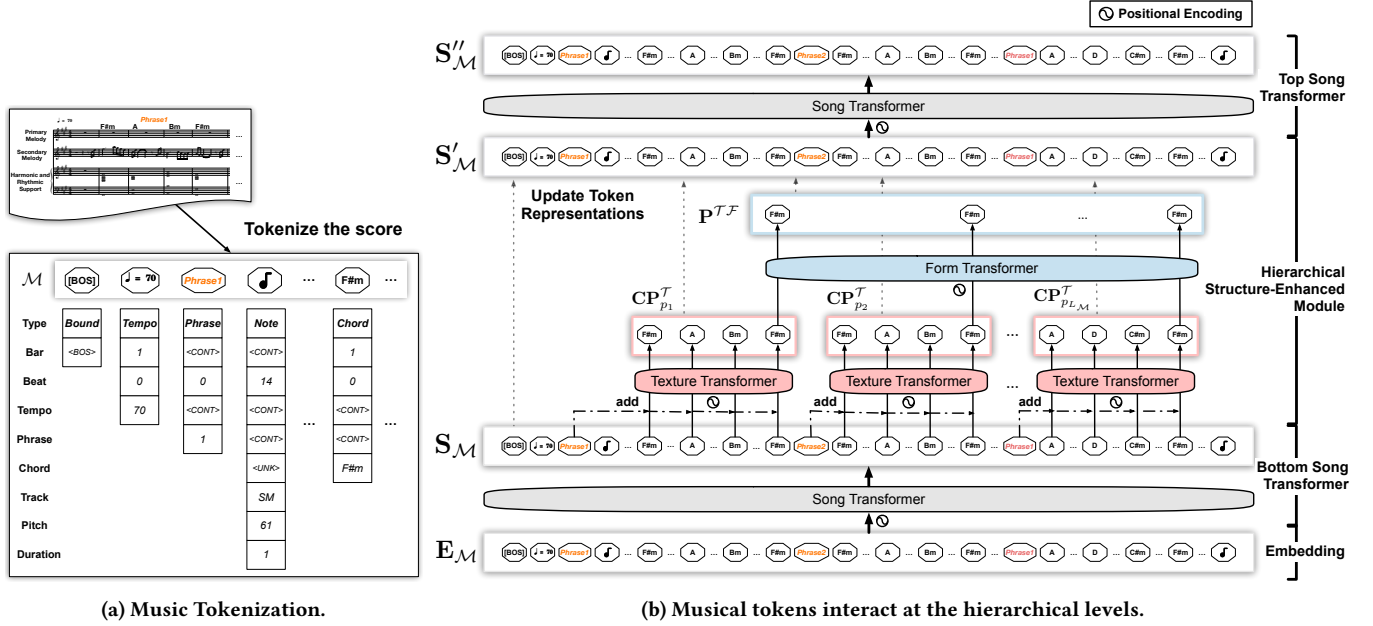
Phrase1

♩ = 70

F#m A Bm F#m

Primary Melody

Secondary Melody

Harmonic and Rhythmic Support

Tokenize the score

$\mathcal{M}$ [BOS] ♩ = 70 Phrase1 ♩ ... F#m ...

| Type | Bound | Tempo | Phrase | Note | ... | Chord |
|---|---|---|---|---|---|---|
| Bar | <BOS> | 1 | <CONT> | <CONT> | | 1 |
| Beat | | 0 | 0 | 14 | | 0 |
| Tempo | | 70 | <CONT> | <CONT> | | <CONT> |
| Phrase | | | 1 | <CONT> | | <CONT> |
| Chord | | | | <UNK> | | F#m |
| Track | | | | SM | | |
| Pitch | | | | 61 | | |
| Duration | | | | 1 | | |

(a) Music Tokenization.

Positional Encoding

$\mathbf{S}''_{\mathcal{M}}$ [BOS] ♩ = 70 Phrase1 ... F#m ... A ... Bm ... F#m Phrase2 F#m ... A ... Bm ... F#m ... Phrase1 A ... D ... C#m ... F#m ...

Song Transformer

Top Song Transformer

$\mathbf{S}'_{\mathcal{M}}$ [BOS] ♩ = 70 Phrase1 ... F#m ... A ... Bm ... F#m Phrase2 F#m ... A ... Bm ... F#m ... Phrase1 A ... D ... C#m ... F#m ...

Update Token Representations

$\mathbf{P}^{\mathcal{TF}}$ F#m F#m ... F#m

Form Transformer

Hierarchical Structure-Enhanced Module

$\mathbf{CP}^{\mathcal{T}}_{p_1}$ F#m A Bm F#m

$\mathbf{CP}^{\mathcal{T}}_{p_2}$ F#m A Bm F#m

... 

$\mathbf{CP}^{\mathcal{T}}_{p_{L_{\mathcal{M}}}}$ A D C#m F#m

Texture Transformer Texture Transformer ... Texture Transformer

add add add

$\mathbf{S}_{\mathcal{M}}$ [BOS] ♩ = 70 Phrase1 F#m ... A ... Bm ... F#m Phrase2 F#m ... A ... Bm ... F#m ... Phrase1 A ... D ... C#m ... F#m ...

Bottom Song Transformer

Song Transformer

$\mathbf{E}_{\mathcal{M}}$ [BOS] ♩ = 70 Phrase1 ... F#m ... A ... Bm ... F#m Phrase2 F#m ... A ... Bm ... F#m ... Phrase1 A ... D ... C#m ... F#m ...

Embedding

(b) Musical tokens interact at the hierarchical levels.